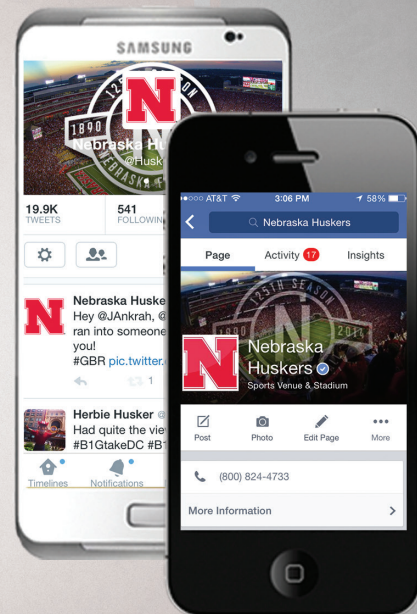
SAMSUNG

1890 125TH SEASON N NEBRASKA F

Nebraska Hu
@Husk

19.9K TWEETS
541 FOLLOWIN

N Nebraska Huske
Hey @JAnkrah, @
ran into someone
you!
#GBR pic.twitter.
1

Herbie Husker @
Had quite the view
#B1GtakeDC #B1

Timelines
Notifications

●○○○ AT&T 3:06 PM 58%
Nebraska Huskers

Page
Activity 17
Insights

125TH SEASON 1890 2014

N Nebraska Huskers
Sports Venue & Stadium

Post
Photo
Edit Page
More

(800) 824-4733

More Information